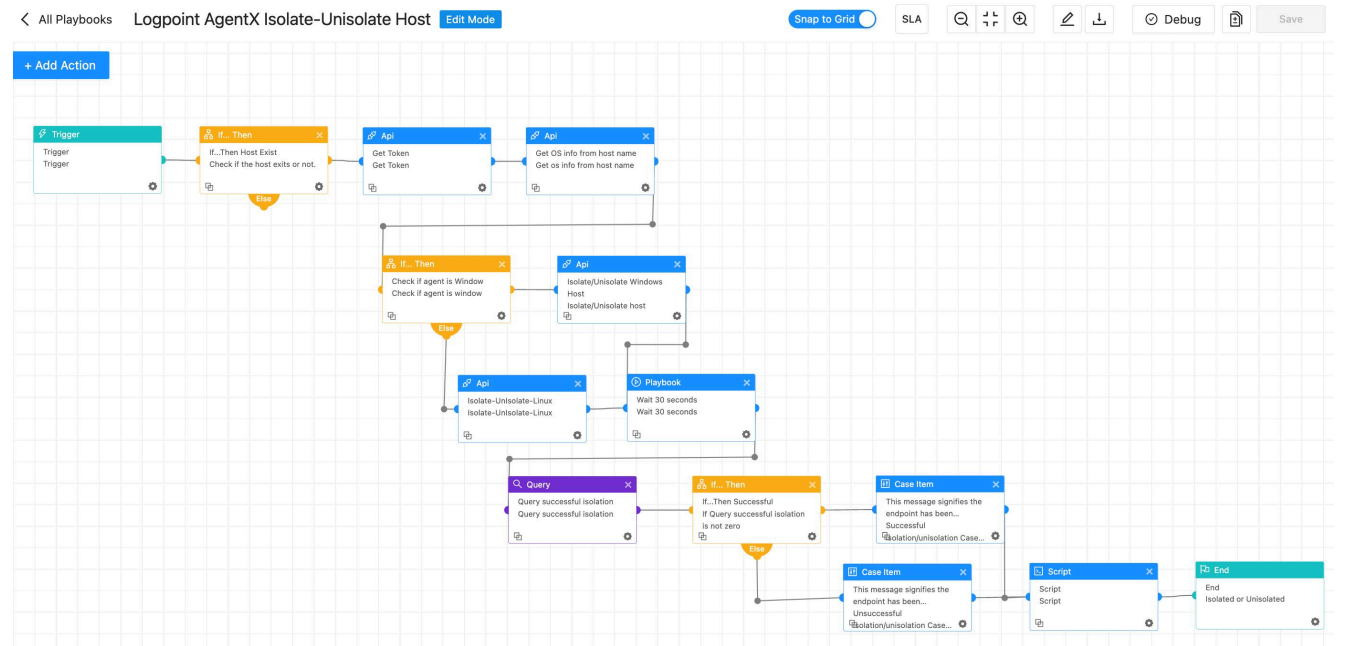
All Playbooks Logpoint AgentX Isolate-Unisolate Host Edit Mode

Snap to Grid SLA Debug Save

+ Add Action

Trigger
Trigger
Trigger

If... Then
If...Then Host Exist
Check if the host exits or not.
Else

Api
Get Token
Get Token

Api
Get OS info from host name
Get os info from host name

If... Then
Check if agent is Window
Check if agent is window
Else

Api
Isolate/Unisolate Windows Host
Isolate/Unisolate host

Api
Isolate-UnIsolate-Linux
Isolate-UnIsolate-Linux

Playbook
Wait 30 seconds
Wait 30 seconds

Query
Query successful isolation
Query successful isolation

If... Then
If...Then Successful
If Query successful isolation is not zero
Else

Case Item
This message signifies the endpoint has been...
Successful
isolation/unisolation Case...

Case Item
This message signifies the endpoint has been...
Unsuccessful
isolation/unisolation Case...

Script
Script
Script

End
End
Isolated or Unisolated